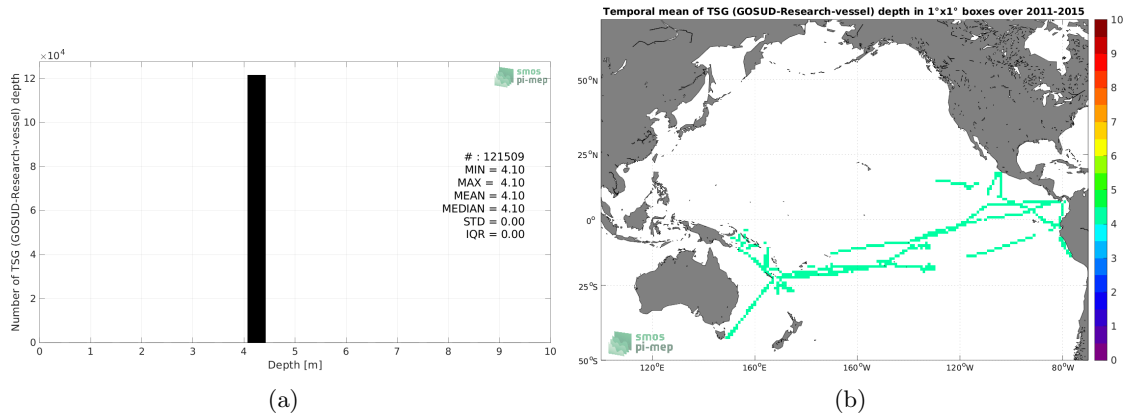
$\times 10^4$

12

10

8

6

4

2

0

Number of TSG (GOSUD-Research-vessel) depth

smos
pi-mep

# : 121509
MIN = 4.10
MAX = 4.10
MEAN = 4.10
MEDIAN = 4.10
STD = 0.00
IQR = 0.00

0 1 2 3 4 5 6 7 8 9 10

Depth [m]

(a)

Temporal mean of TSG (GOSUD-Research-vessel) depth in 1°x1° boxes over 2011-2015

50°N

25°N

0°

25°S

50°S

120°E 160°E 160°W 120°W 80°W

smos
pi-mep

10
9
8
7
6
5
4
3
2
1
0

(b)